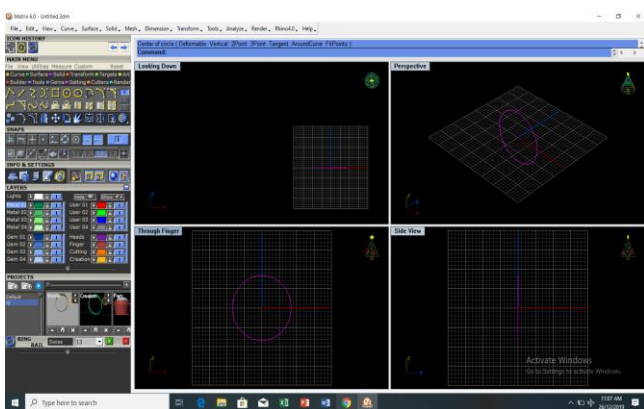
Matrix 6.0 - Untitled.3dm

File, Edit, View, Curve, Surface, Solid, Mesh, Dimension, Transform, Tools, Analyze, Render, Rhino4.0, Help

ICON HISTORY

MAIN MENU

File View Utility Measure Custom Reset

Curve Surface Solid Transform Targets

Builder Tools Gems Setting Cutters Render

SNAPS

INFO & SETTINGS

LAYERS

Lights

Metal 01

Metal 02

Metal 03

Metal 04

User 01

User 02

User 03

User 04

Gem 01

Gem 02

Gem 03

Gem 04

Heads

Finger

Cutting

Creation

PROJECTS

Default

RING

BAD

Swiss

13

Center of circle ( Deformable Vertical 2Point 3Point Tangent AroundCurve FitPoints ):

Command:

Looking Down

Perspective

Through Finger

Side View

Activate Windows

Go to Settings to activate Windows.

Type here to search

11:07 AM

26/12/2019